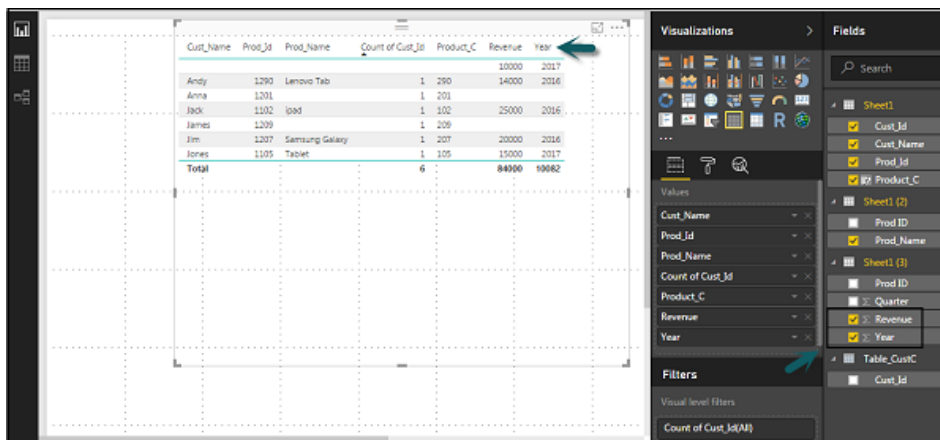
| Cust_Name | Prod_Id | Prod_Name | Count of Cust_Id | Product_C | Revenue | Year |
|---|---|---|---|---|---|---|
| | | | | | 10000 | 2017 |
| Andy | 1290 | Lenovo Tab | 1 | 290 | 14000 | 2016 |
| Anna | 1201 | | 1 | 201 | | |
| Jack | 1102 | ipad | 1 | 102 | 25000 | 2016 |
| James | 1209 | | 1 | 209 | | |
| Jim | 1207 | Samsung Galaxy | 1 | 207 | 20000 | 2016 |
| Jones | 1105 | Tablet | 1 | 105 | 15000 | 2017 |
| Total | | | 6 | | 84000 | 10082 |

Visualizations

Values

Cust_Name
Prod_Id
Prod_Name
Count of Cust_Id
Product_C
Revenue
Year

Filters

Visual level filters

Count of Cust_Id(All)

Fields

Search

Sheet1
Cust_Id
Cust_Name
Prod_Id
Product_C

Sheet1 (2)
Prod ID
Prod_Name

Sheet1 (3)
Prod ID
Σ Quarter
Σ Revenue
Σ Year

Table_CustC
Cust_Id